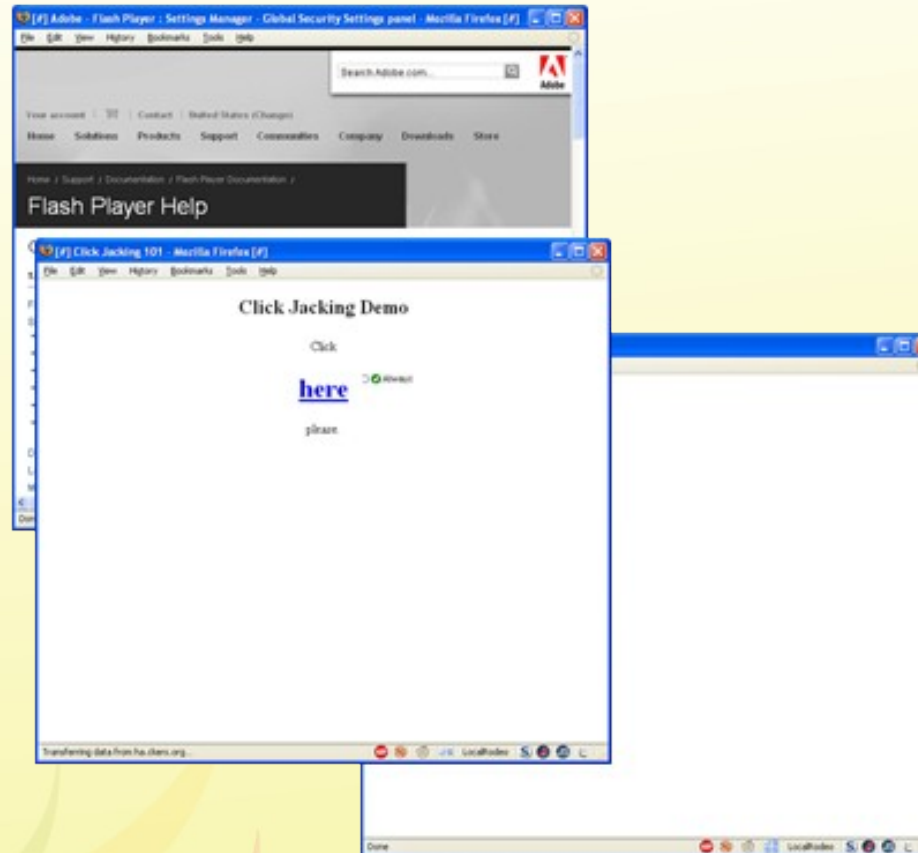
[#] Adobe - Flash Player : Settings Manager - Global Security Settings panel - Mozilla Firefox [#]
File Edit View History Bookmarks Tools Help
Search Adobe.com
Adobe
Your account | Contact | United States (Change)
Home Solutions Products Support Communities Company Downloads Store
Home / Support / Documentation / Flash Player Documentation /
Flash Player Help

[#] Click Jacking 101 - Mozilla Firefox [#]
File Edit View History Bookmarks Tools Help
Click Jacking Demo
Click
here
Always
please

Transferring data from ha.ckers.org...
LocalRodeo

Done
LocalRodeo